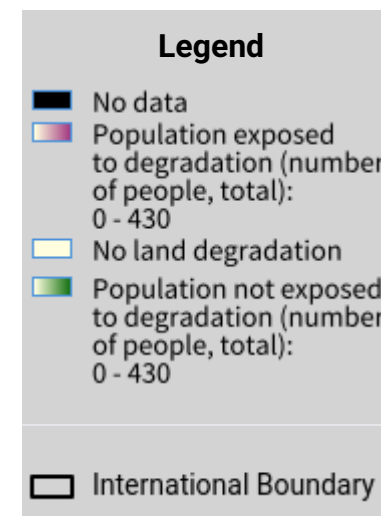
Legend

No data

Population exposed to degradation (number of people, total): 0 - 430

No land degradation

Population not exposed to degradation (number of people, total): 0 - 430

International Boundary